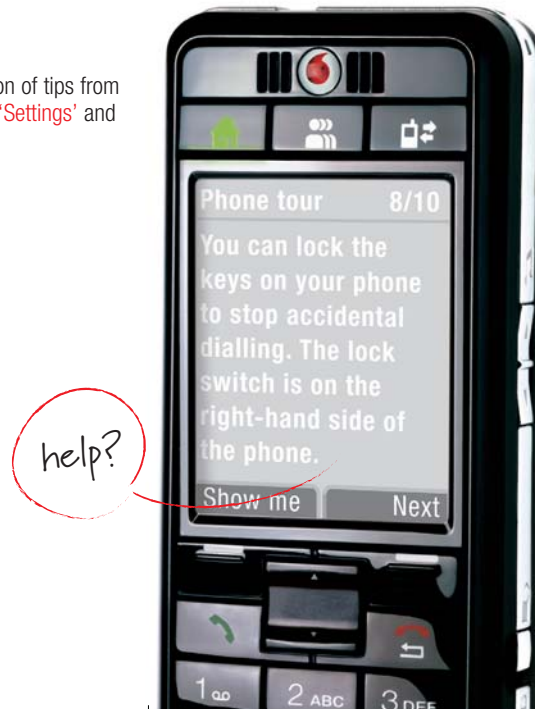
on of tips from 'Settings' and

Phone tour 8/10

You can lock the keys on your phone to stop accidental dialling. The lock switch is on the right-hand side of the phone.

Show me

Next

help?

1

2 ABC

3 DEF